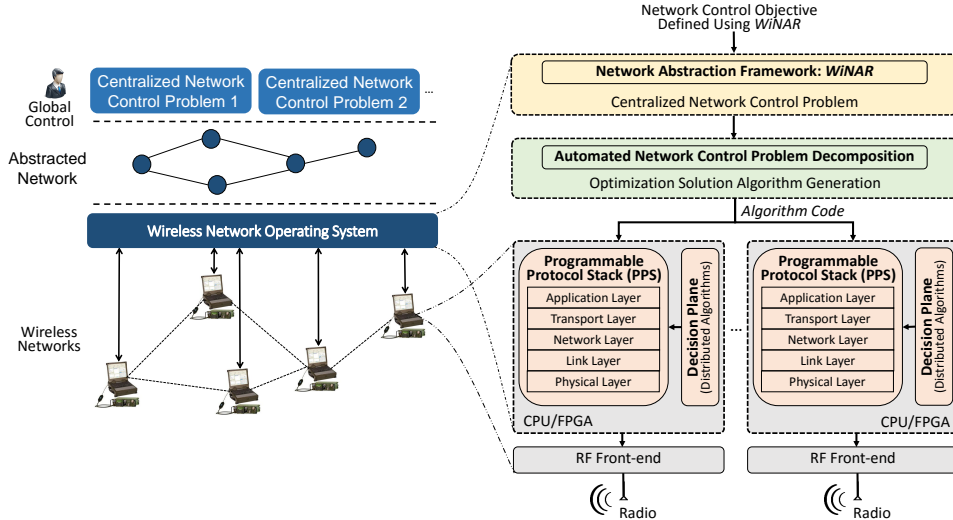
Network Control Objective Defined Using *WiNAR*

Global Control

Centralized Network Control Problem 1

Centralized Network Control Problem 2

...

Abstracted Network

Wireless Network Operating System

Wireless Networks

**Network Abstraction Framework: *WiNAR***

Centralized Network Control Problem

**Automated Network Control Problem Decomposition**

Optimization Solution Algorithm Generation

*Algorithm Code*

**Programmable Protocol Stack (PPS)**

Application Layer

Transport Layer

Network Layer

Link Layer

Physical Layer

**Decision Plane** (Distributed Algorithms)

CPU/FPGA

...

**Programmable Protocol Stack (PPS)**

Application Layer

Transport Layer

Network Layer

Link Layer

Physical Layer

**Decision Plane** (Distributed Algorithms)

CPU/FPGA

RF Front-end

RF Front-end

Radio

Radio